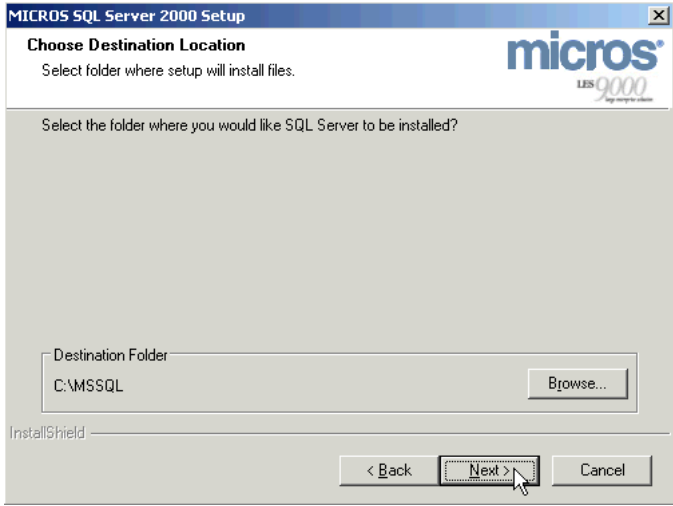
MICROS SQL Server 2000 Setup

Choose Destination Location

Select folder where setup will install files.

micros®

LES 9000

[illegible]

Select the folder where you would like SQL Server to be installed?

Destination Folder

C:\MSSQL

Browse...

InstallShield

< Back

Next >

Cancel